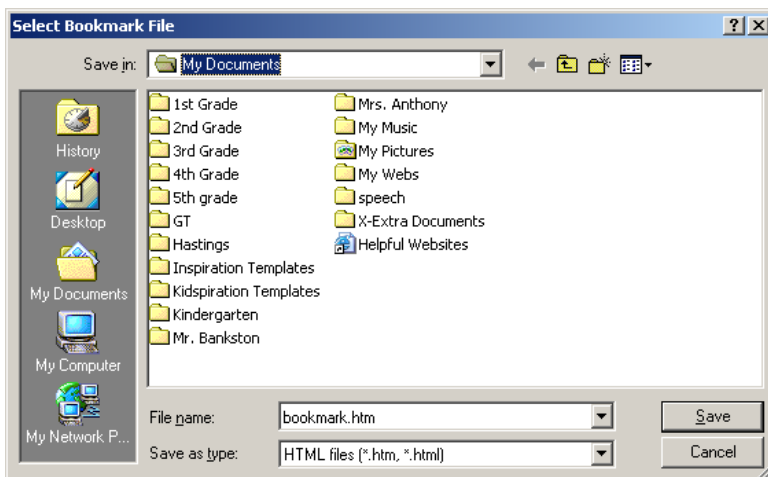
Select Bookmark File

?

X

Save in: My Documents

History

Desktop

My Documents

My Computer

My Network P...

1st Grade
2nd Grade
3rd Grade
4th Grade
5th grade
GT
Hastings
Inspiration Templates
Kidspiration Templates
Kindergarten
Mr. Bankston

Mrs. Anthony
My Music
My Pictures
My Webs
speech
X-Extra Documents
Helpful Websites

File name: bookmark.htm

Save as type: HTML files (*.htm, *.html)

Save

Cancel